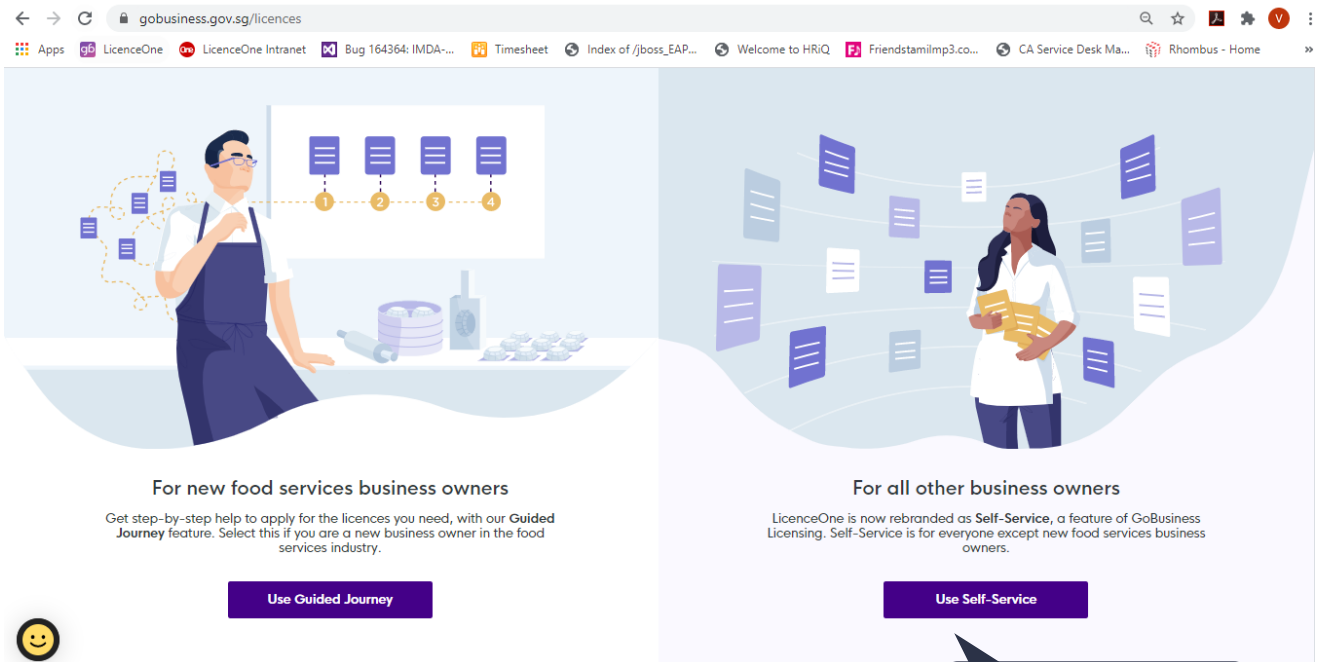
gobusiness.gov.sg/licences

Apps LicenceOne LicenceOne Intranet Bug 164364: IMDA-... Timesheet Index of /jboss_EAP... Welcome to HRiQ Friendstamilmp3.co... CA Service Desk Ma... Rhombus - Home

V

1 2 3 4

For new food services business owners

Get step-by-step help to apply for the licences you need, with our Guided Journey feature. Select this if you are a new business owner in the food services industry.

Use Guided Journey

For all other business owners

LicenceOne is now rebranded as Self-Service, a feature of GoBusiness Licensing. Self-Service is for everyone except new food services business owners.

Use Self-Service